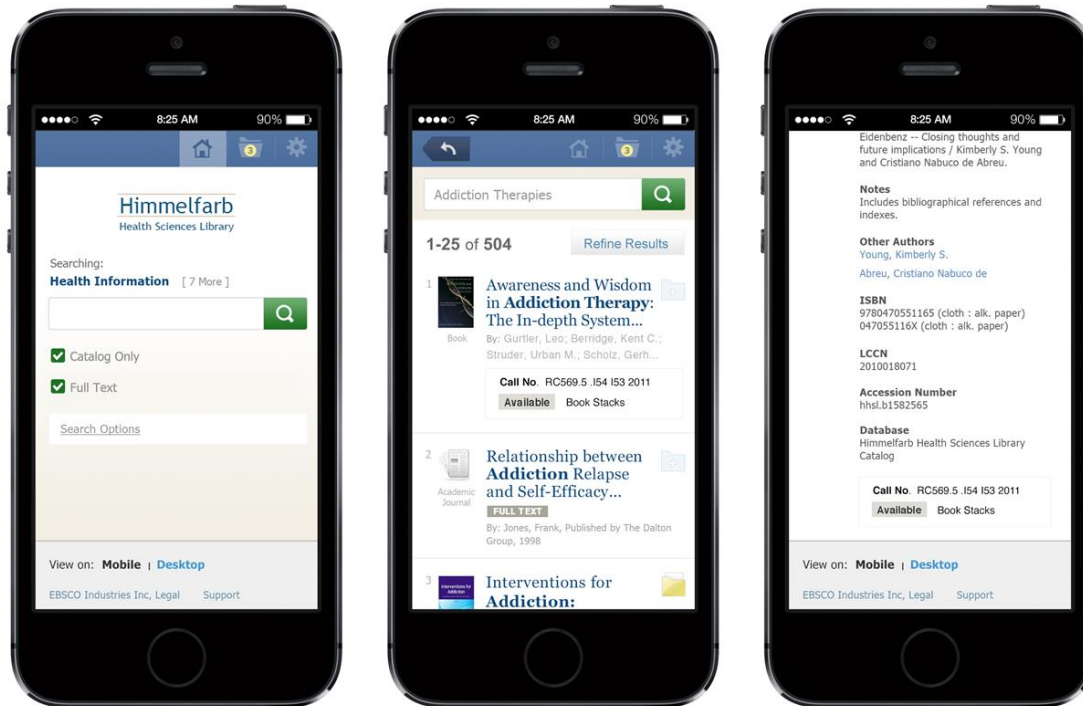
8:25 AM 90%

3

Himmelfarb
Health Sciences Library

Searching:
Health Information [ 7 More ]

Catalog Only

Full Text

Search Options

View on: Mobile | Desktop

EBSCO Industries Inc, Legal Support

8:25 AM 90%

3

Addiction Therapies

1-25 of 504 Refine Results

1 Awareness and Wisdom in Addiction Therapy: The In-depth System...

Book

By: Gurtler, Leo; Berridge, Kent C.; Struder, Urban M.; Scholz, Gerh...

Call No. RC569.5 .I54 I53 2011
Available Book Stacks

2 Relationship between Addiction Relapse and Self-Efficacy...

Academic Journal

FULL TEXT

By: Jones, Frank, Published by The Dalton Group, 1998

3 Interventions for Addiction:

8:25 AM 90%

Eidenbenz -- Closing thoughts and future implications / Kimberly S. Young and Cristiano Nabuco de Abreu.

Notes
Includes bibliographical references and indexes.

Other Authors
Young, Kimberly S.
Abreu, Cristiano Nabuco de

ISBN
9780470551165 (cloth : alk. paper)
047055116X (cloth : alk. paper)

LCCN
2010018071

Accession Number
hhsl.b1582565

Database
Himmelfarb Health Sciences Library Catalog

Call No. RC569.5 .I54 I53 2011
Available Book Stacks

View on: Mobile | Desktop

EBSCO Industries Inc, Legal Support